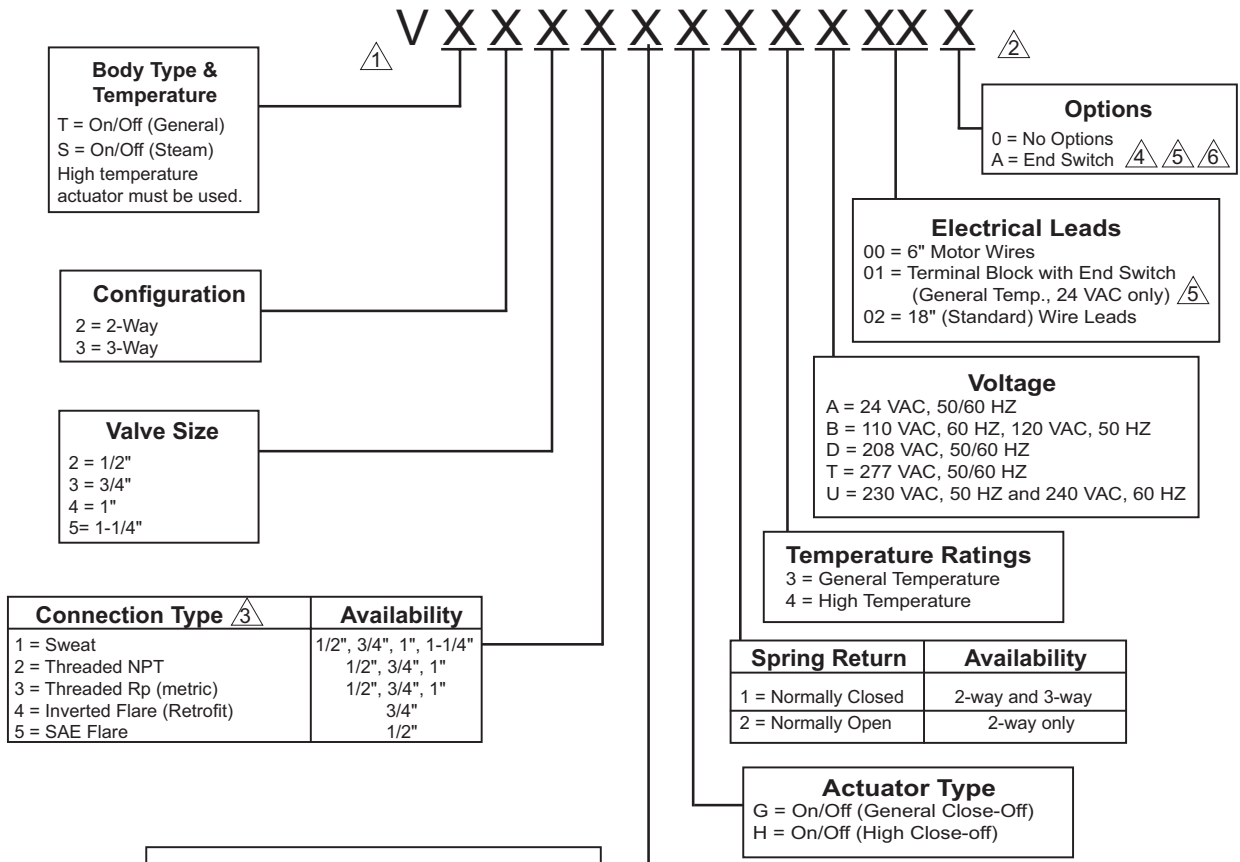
1 V X X X X X X X X X XX X 2

**Body Type & Temperature**
T = On/Off (General)
S = On/Off (Steam)
High temperature actuator must be used.

**Options**
0 = No Options
A = End Switch 4 5 6

**Electrical Leads**
00 = 6" Motor Wires
01 = Terminal Block with End Switch (General Temp., 24 VAC only) 5
02 = 18" (Standard) Wire Leads

**Configuration**
2 = 2-Way
3 = 3-Way

**Voltage**
A = 24 VAC, 50/60 HZ
B = 110 VAC, 60 HZ, 120 VAC, 50 HZ
D = 208 VAC, 50/60 HZ
T = 277 VAC, 50/60 HZ
U = 230 VAC, 50 HZ and 240 VAC, 60 HZ

**Valve Size**
2 = 1/2"
3 = 3/4"
4 = 1"
5= 1-1/4"

**Temperature Ratings**
3 = General Temperature
4 = High Temperature

| Connection Type 3 | Availability |
|---|---|
| 1 = Sweat | 1/2", 3/4", 1", 1-1/4" |
| 2 = Threaded NPT | 1/2", 3/4", 1" |
| 3 = Threaded Rp (metric) | 1/2", 3/4", 1" |
| 4 = Inverted Flare (Retrofit) | 3/4" |
| 5 = SAE Flare | 1/2" |

| Spring Return | Availability |
|---|---|
| 1 = Normally Closed | 2-way and 3-way |
| 2 = Normally Open | 2-way only |

**Actuator Type**
G = On/Off (General Close-Off)
H = On/Off (High Close-off)